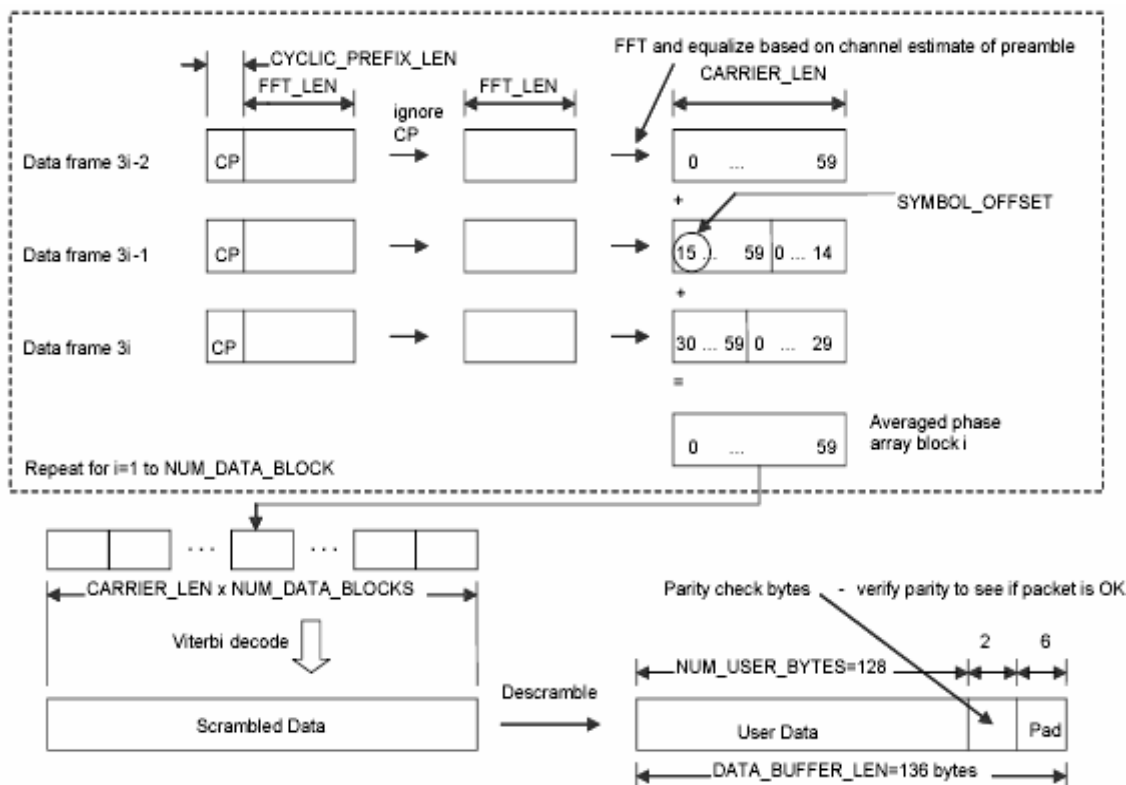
CYCLIC_PREFIX_LEN

FFT_LEN

ignore CP

FFT_LEN

FFT and equalize based on channel estimate of preamble

CARRIER_LEN

Data frame 3i-2

CP

0 ... 59

+

SYMBOL_OFFSET

Data frame 3i-1

CP

15 ... 59 0 ... 14

+

Data frame 3i

CP

30 ... 59 0 ... 29

=

Averaged phase array block i

0 ... 59

Repeat for i=1 to NUM_DATA_BLOCK

. . .

. . .

CARRIER_LEN x NUM_DATA_BLOCKS

Viterbi decode

Scrambled Data

Descramble

Parity check bytes - verify parity to see if packet is OK

2

6

NUM_USER_BYTES=128

User Data

Pad

DATA_BUFFER_LEN=136 bytes